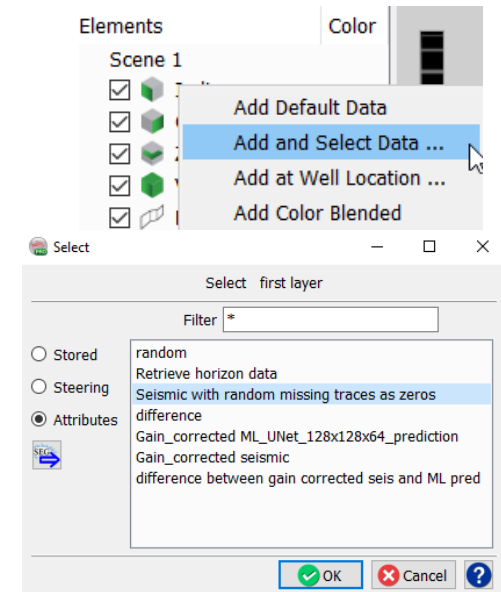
Elements
Color
Scene 1
Add Default Data
Add and Select Data ...
Add at Well Location ...
Add Color Blended

Select
Select first layer
Filter *
Stored
Steering
Attributes
random
Retrieve horizon data
Seismic with random missing traces as zeros
difference
Gain_corrected ML_UNet_128x128x64_prediction
Gain_corrected seismic
difference between gain corrected seis and ML pred
OK
Cancel
?